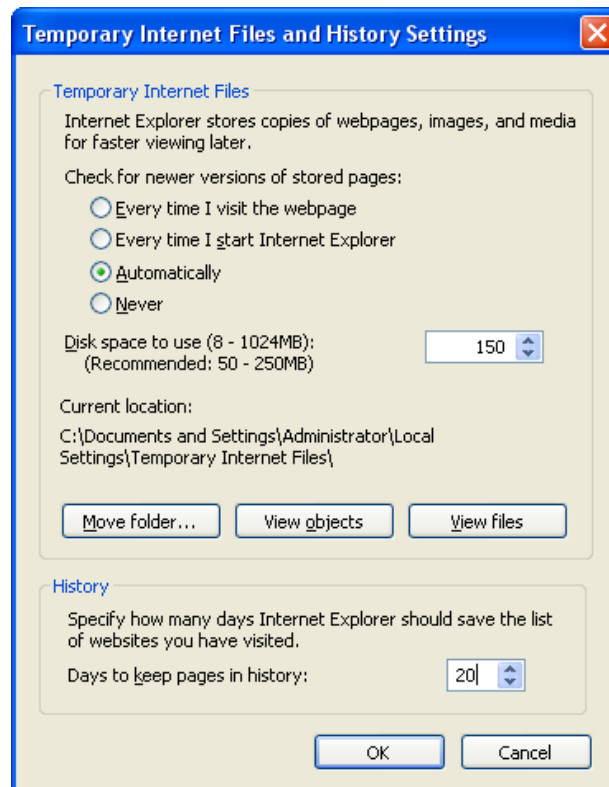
Temporary Internet Files and History Settings

Temporary Internet Files

Internet Explorer stores copies of webpages, images, and media for faster viewing later.

Check for newer versions of stored pages:

Every time I visit the webpage

Every time I start Internet Explorer

Automatically

Never

Disk space to use (8 - 1024MB):
(Recommended: 50 - 250MB)

150

Current location:

C:\Documents and Settings\Administrator\Local Settings\Temporary Internet Files\

Move folder...

View objects

View files

History

Specify how many days Internet Explorer should save the list of websites you have visited.

Days to keep pages in history:

20

OK

Cancel